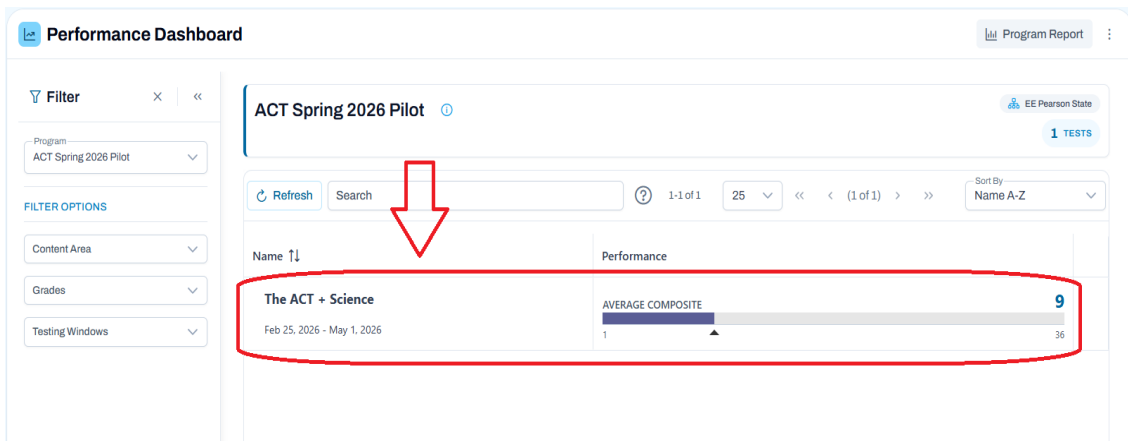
Performance Dashboard

Program Report

Filter

Program
ACT Spring 2026 Pilot

FILTER OPTIONS

Content Area

Grades

Testing Windows

ACT Spring 2026 Pilot

EE Pearson State

1 TESTS

Refresh

Search

1-1 of 1

25

(1 of 1)

Sort By
Name A-Z

| Name | Performance |
|---|---|
| The ACT + Science<br>Feb 25, 2026 - May 1, 2026 | AVERAGE COMPOSITE 9<br>1 36 |